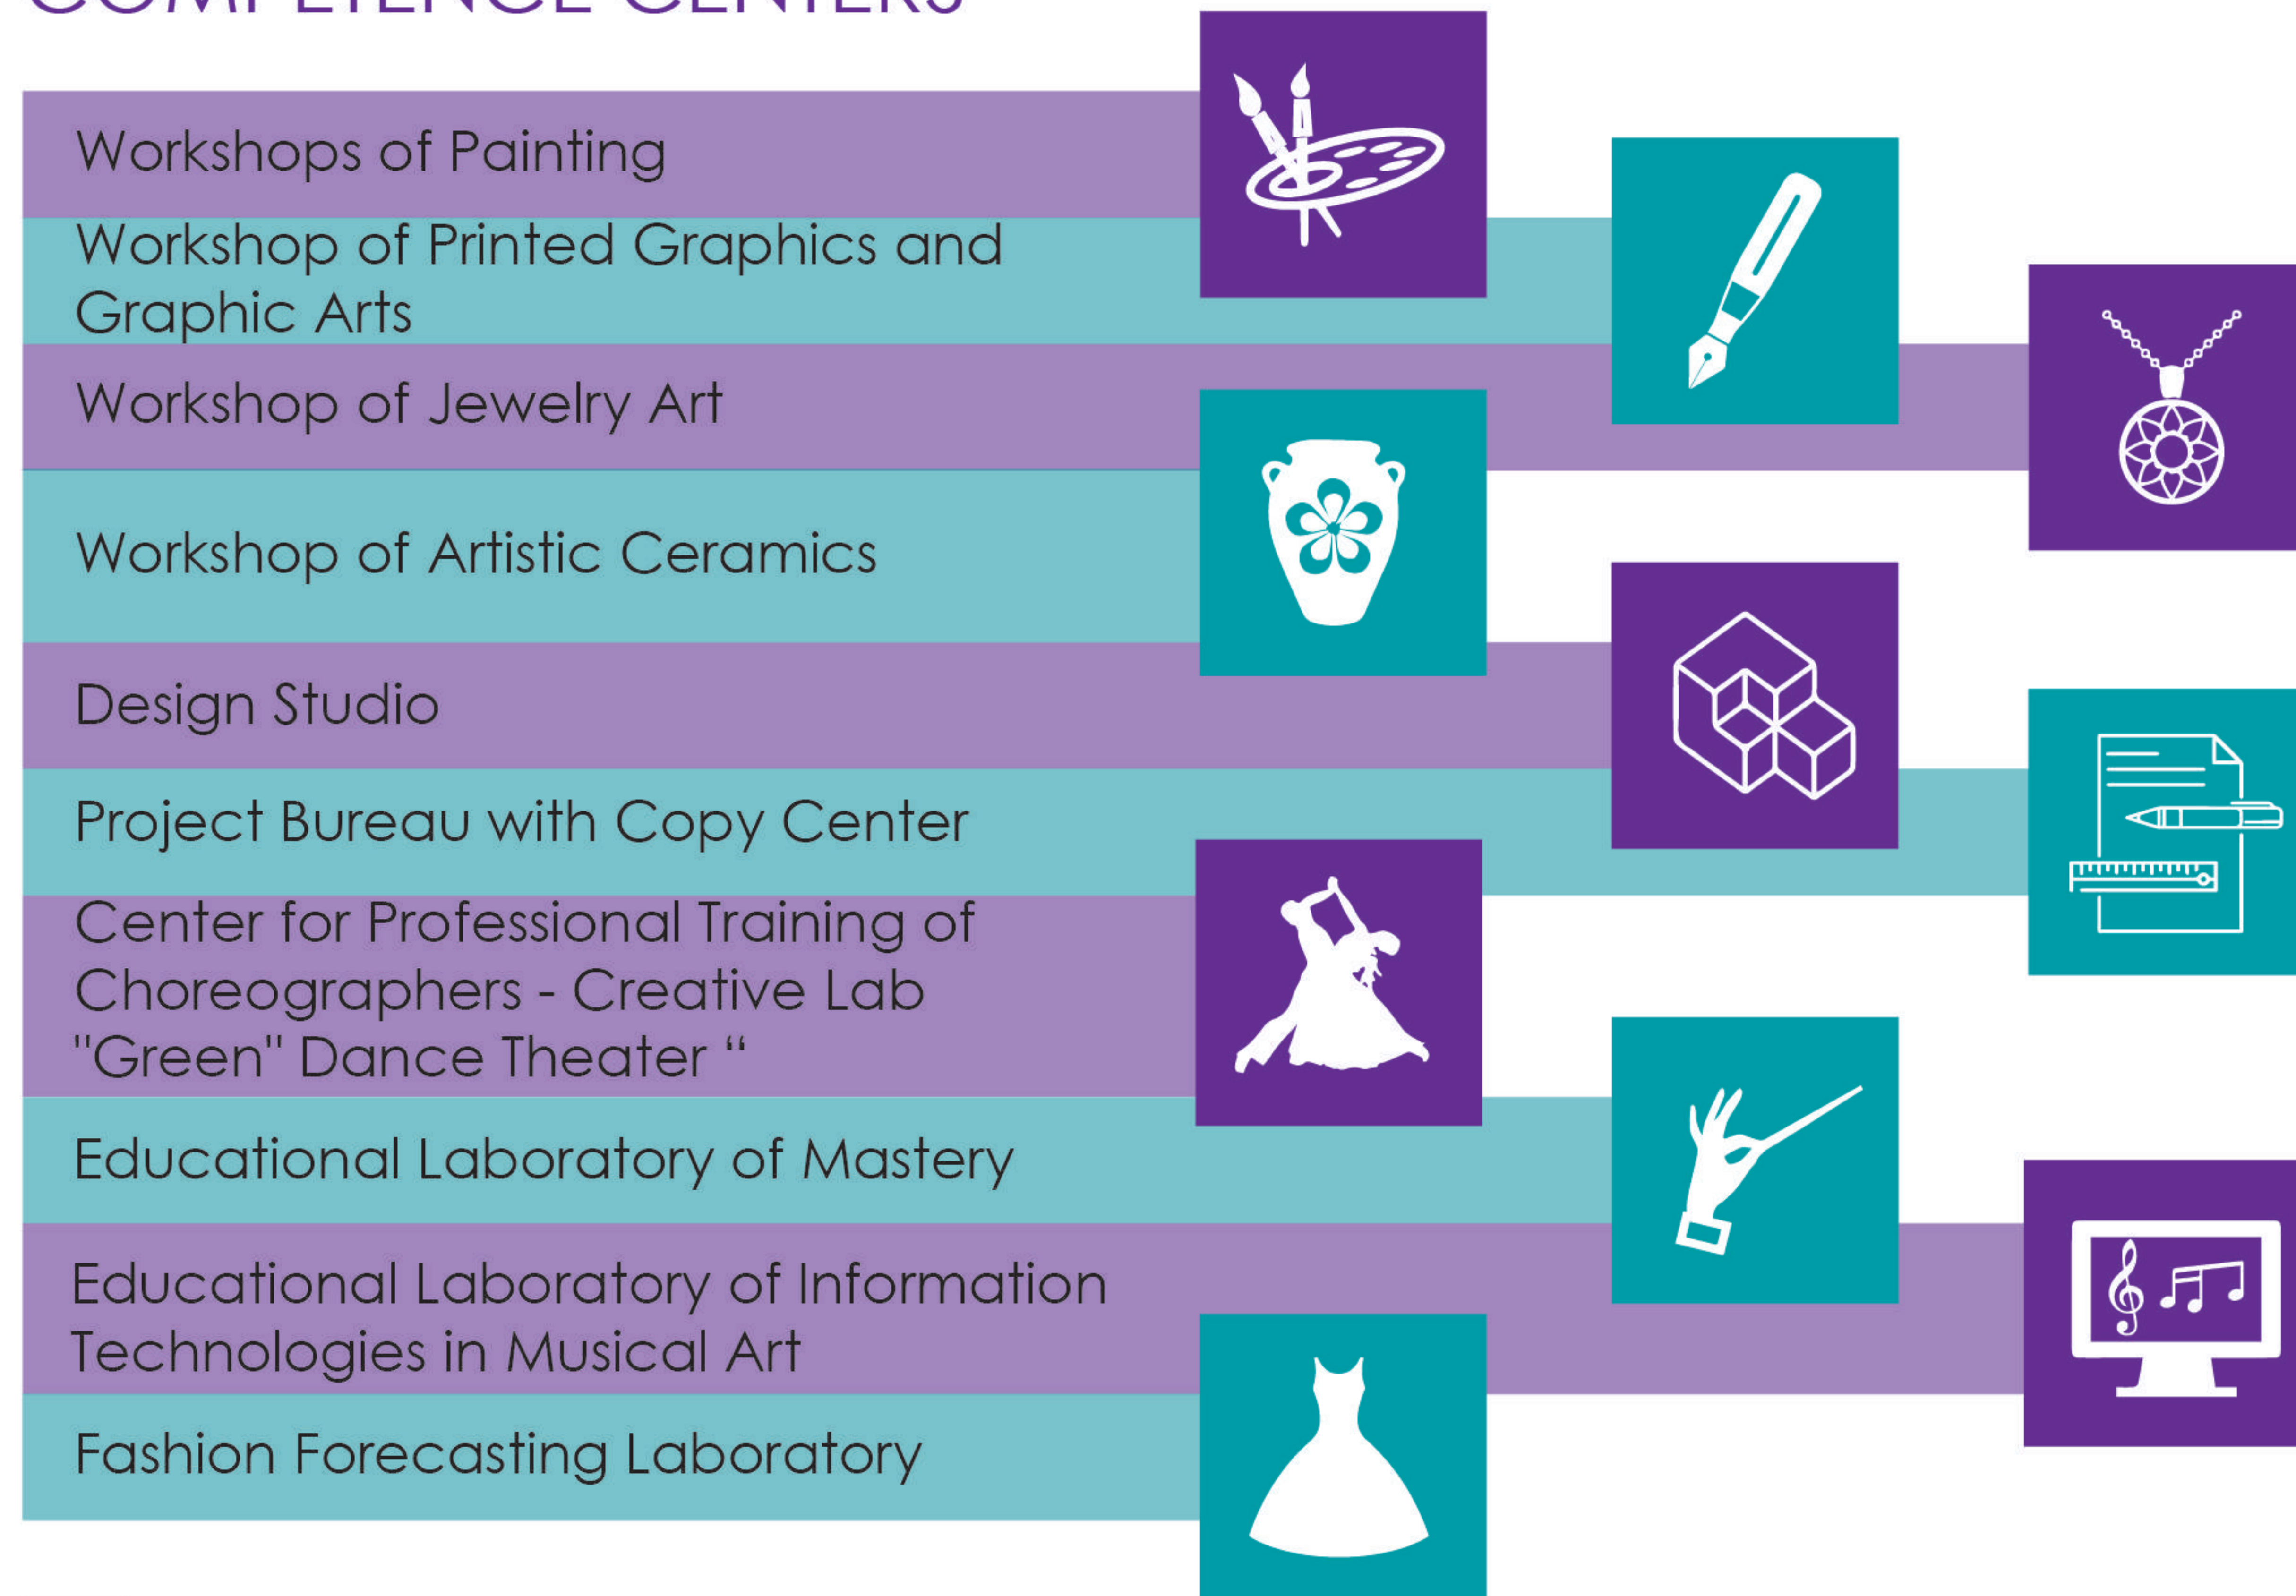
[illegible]

Workshops of Painting

Workshop of Printed Graphics and Graphic Arts

Workshop of Jewelry Art

Workshop of Artistic Ceramics

Design Studio

Project Bureau with Copy Center

Center for Professional Training of Choreographers - Creative Lab "Green" Dance Theater “

Educational Laboratory of Mastery

Educational Laboratory of Information Technologies in Musical Art

Fashion Forecasting Laboratory